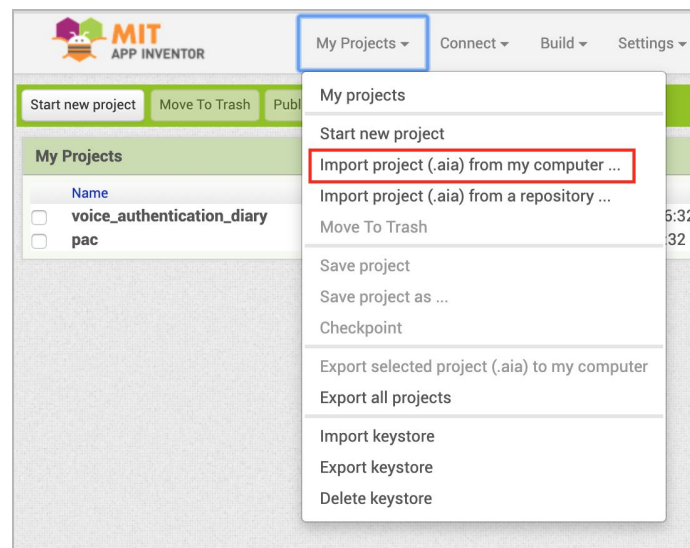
MIT
APP INVENTOR

My Projects ▾
Connect ▾
Build ▾
Settings ▾

Start new project
Move To Trash
Publ

My Projects

Name
voice_authentication_diary
pac

6:32
:32

My projects
Start new project
Import project (.aia) from my computer ...
Import project (.aia) from a repository ...
Move To Trash
Save project
Save project as ...
Checkpoint
Export selected project (.aia) to my computer
Export all projects
Import keystore
Export keystore
Delete keystore